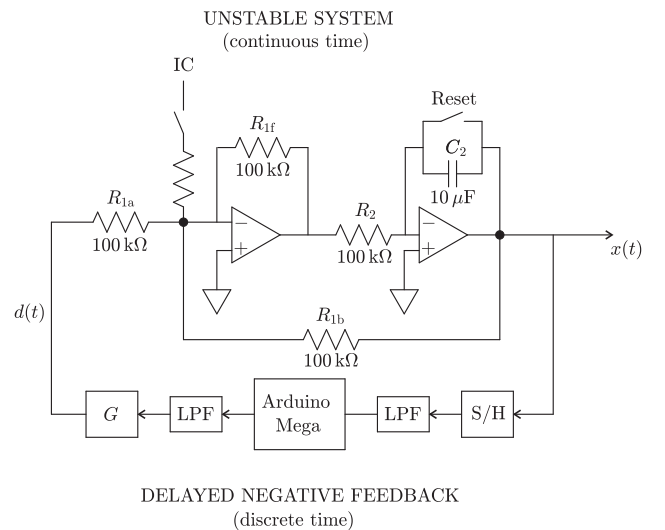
UNSTABLE SYSTEM
(continuous time)

IC

$R_{1f}$
$100\,\text{k}\Omega$

Reset

$C_2$
$10\,\mu\text{F}$

$R_{1a}$
$100\,\text{k}\Omega$

$-$
$+$

$R_2$
$100\,\text{k}\Omega$

$-$
$+$

$x(t)$

$d(t)$

$R_{1b}$
$100\,\text{k}\Omega$

$G$

LPF

Arduino Mega

LPF

S/H

DELAYED NEGATIVE FEEDBACK
(discrete time)